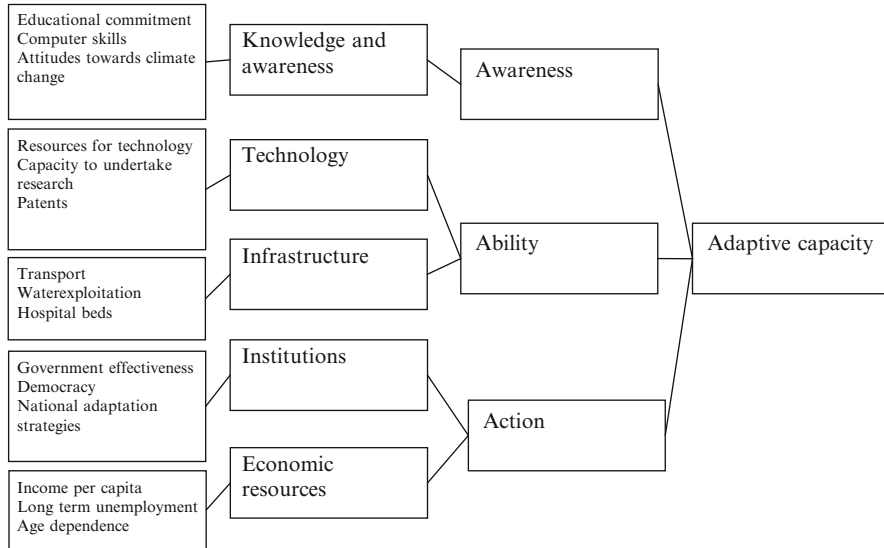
Educational commitment
Computer skills
Attitudes towards climate change

Knowledge and awareness

Awareness

Resources for technology
Capacity to undertake research
Patents

Technology

Transport
Waterexploitation
Hospital beds

Infrastructure

Ability

Adaptive capacity

Government effectiveness
Democracy
National adaptation strategies

Institutions

Action

Income per capita
Long term unemployment
Age dependence

Economic resources